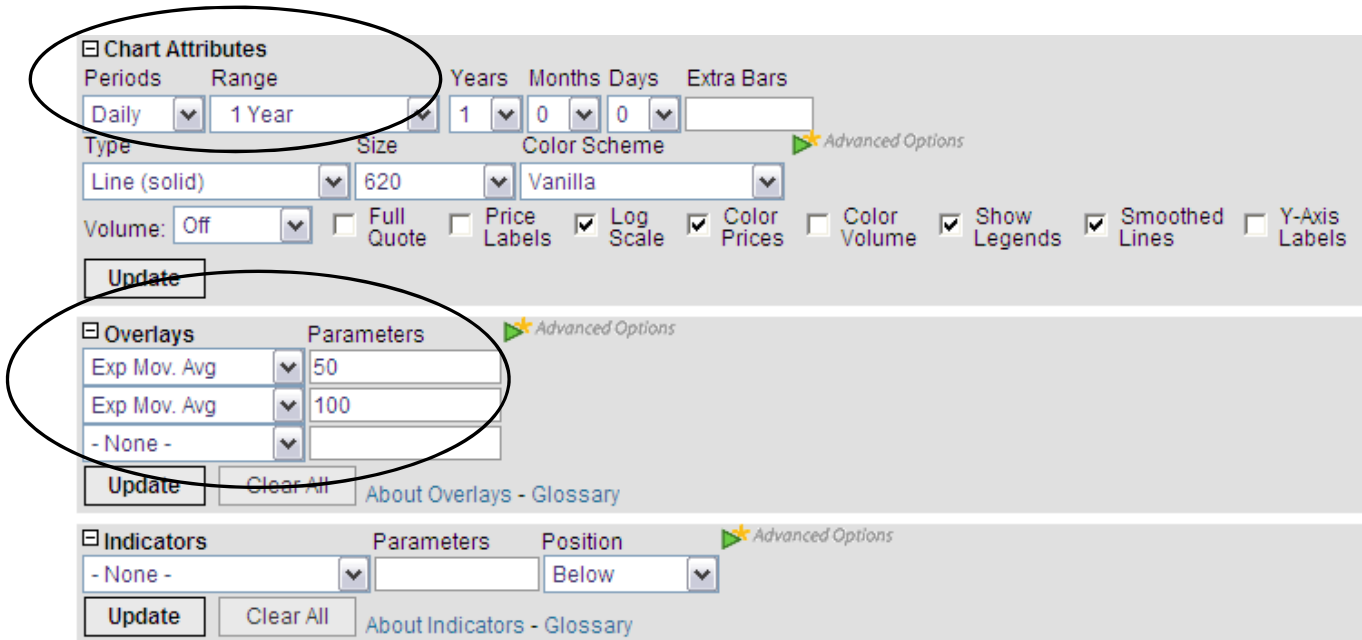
Chart Attributes
Periods Range Years Months Days Extra Bars
Daily 1 Year 1 0 0
Advanced Options
Type Size Color Scheme
Line (solid) 620 Vanilla
Volume: Off Full Quote Price Labels Log Scale Color Prices Color Volume Show Legends Smoothed Lines Y-Axis Labels
Update

Overlays Parameters
Advanced Options
Exp Mov. Avg 50
Exp Mov. Avg 100
- None -
Update Clear All About Overlays - Glossary

Indicators Parameters Position
Advanced Options
- None - Below
Update Clear All About Indicators - Glossary